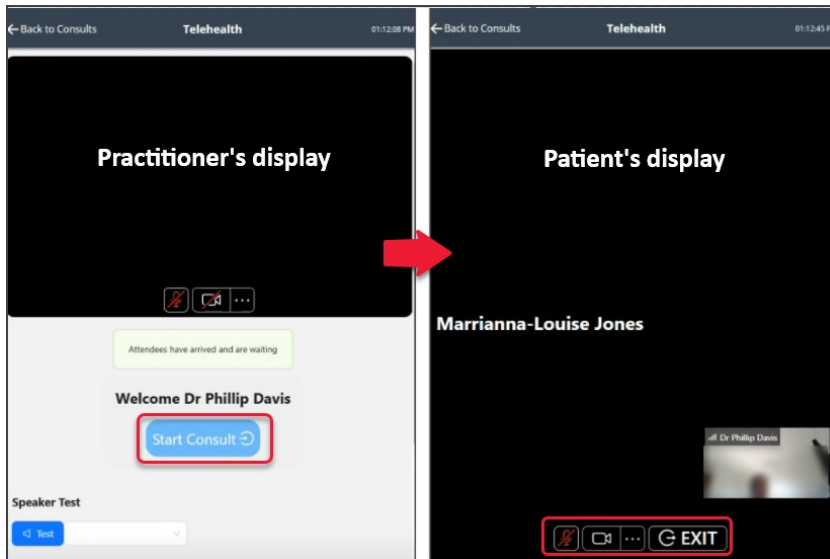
← Back to Consults
Telehealth
01:12:08 PM

Practitioner's display

...

Attendees have arrived and are waiting

Welcome Dr Phillip Davis

Start Consult

Speaker Test

Test

← Back to Consults
Telehealth
01:12:45 PM

Patient's display

Marrianna-Louise Jones

Dr Phillip Davis

...

EXIT